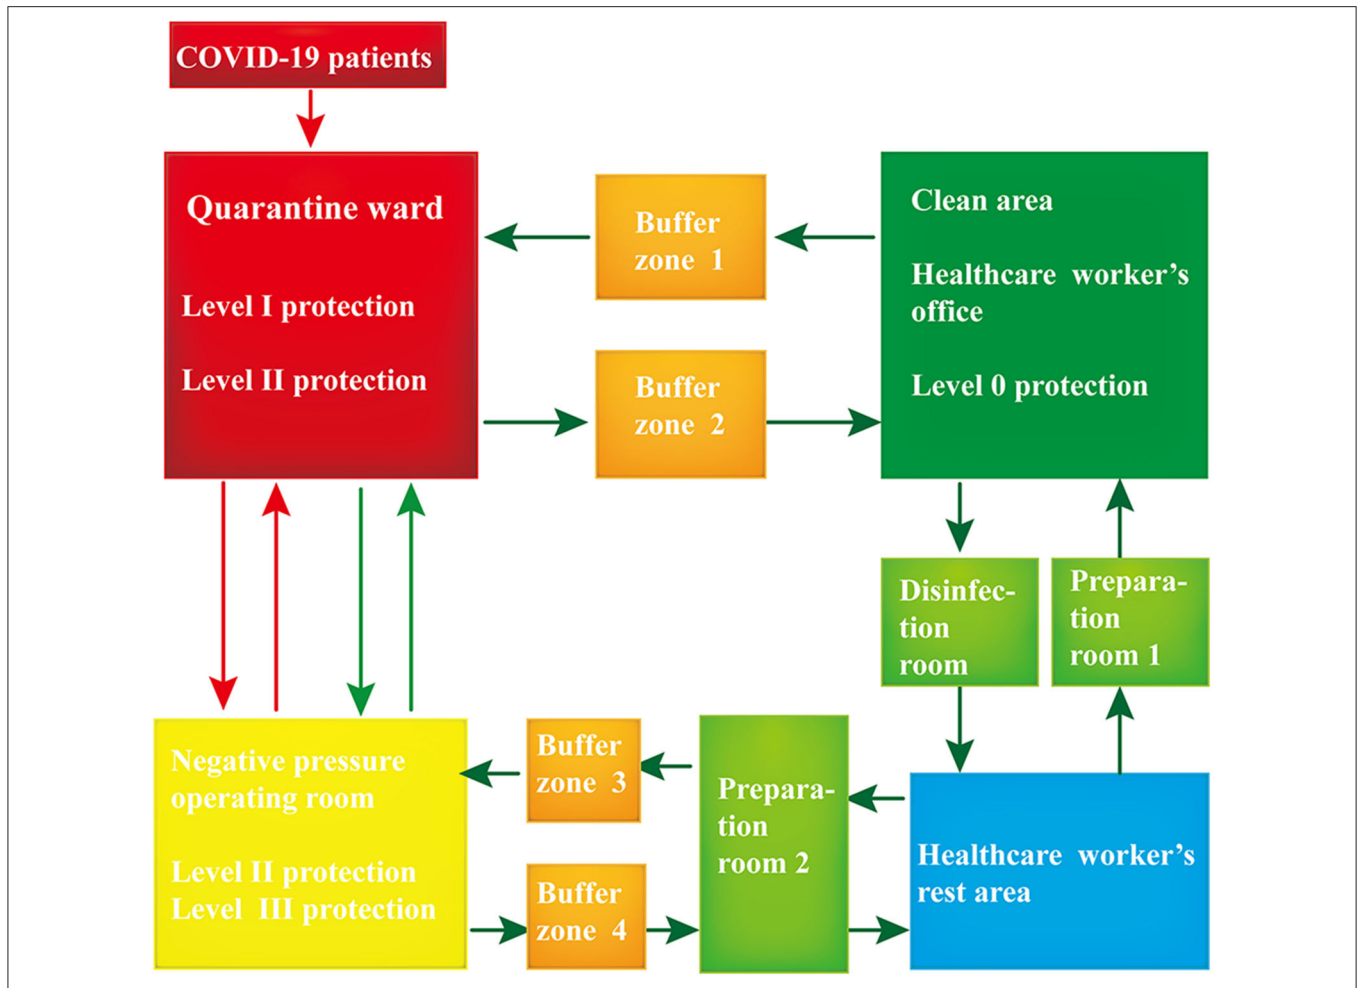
COVID-19 patients

Quarantine ward

Level I protection

Level II protection

Buffer zone 1

Buffer zone 2

Clean area

Healthcare worker's office

Level 0 protection

Disinfection room

Preparation room 1

Negative pressure operating room

Level II protection
Level III protection

Buffer zone 3

Buffer zone 4

Preparation room 2

Healthcare worker's rest area